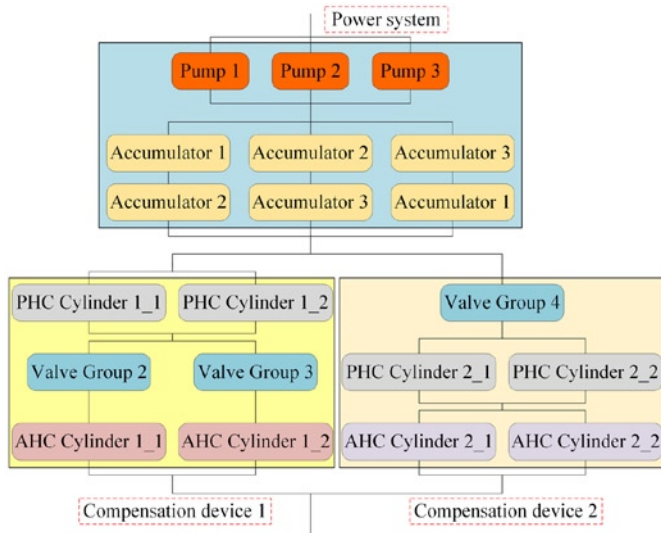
Power system

Pump 1
Pump 2
Pump 3

Accumulator 1
Accumulator 2
Accumulator 3
Accumulator 2
Accumulator 3
Accumulator 1

PHC Cylinder 1_1
PHC Cylinder 1_2
Valve Group 2
Valve Group 3
AHC Cylinder 1_1
AHC Cylinder 1_2

Valve Group 4
PHC Cylinder 2_1
PHC Cylinder 2_2
AHC Cylinder 2_1
AHC Cylinder 2_2

Compensation device 1
Compensation device 2